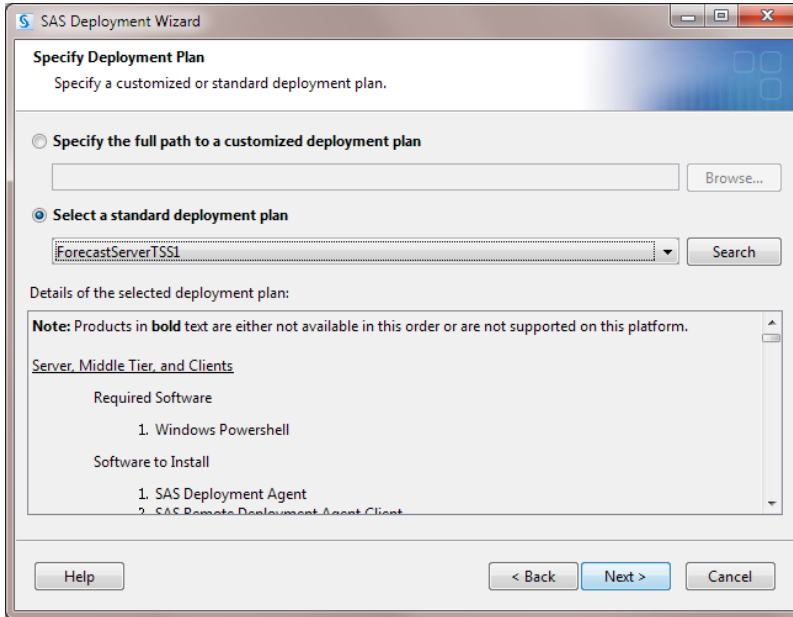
SAS Deployment Wizard

Specify Deployment Plan

Specify a customized or standard deployment plan.

Specify the full path to a customized deployment plan

Browse...

Select a standard deployment plan

ForecastServerTSS1

Search

Details of the selected deployment plan:

Note: Products in bold text are either not available in this order or are not supported on this platform.

Server, Middle Tier, and Clients

Required Software

1. Windows Powershell

Software to Install

1. SAS Deployment Agent

2. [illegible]

Help

< Back

Next >

Cancel